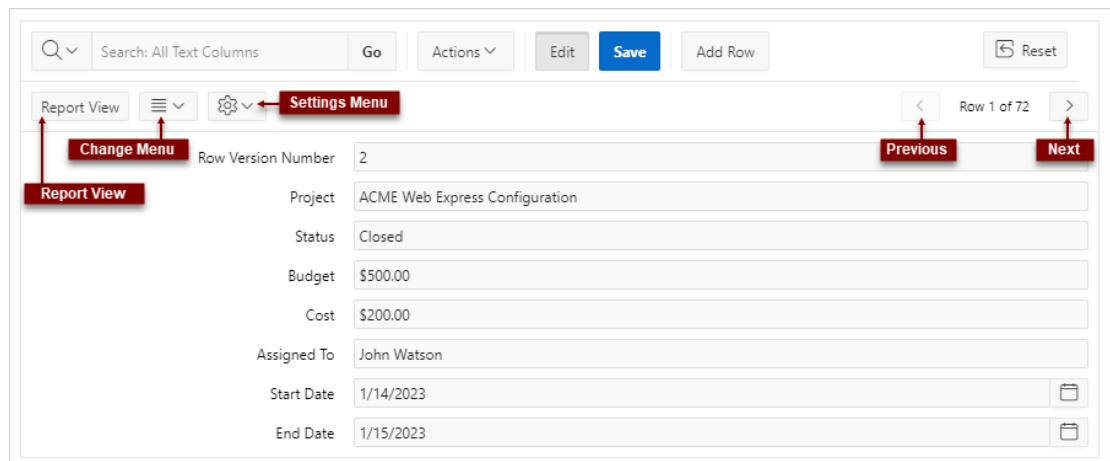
Search: All Text Columns Go Actions Edit Save Add Row Reset

Report View Settings Menu Row 1 of 72

Change Menu Previous Next

Report View

Row Version Number 2

Project ACME Web Express Configuration

Status Closed

Budget $500.00

Cost $200.00

Assigned To John Watson

Start Date 1/14/2023

End Date 1/15/2023